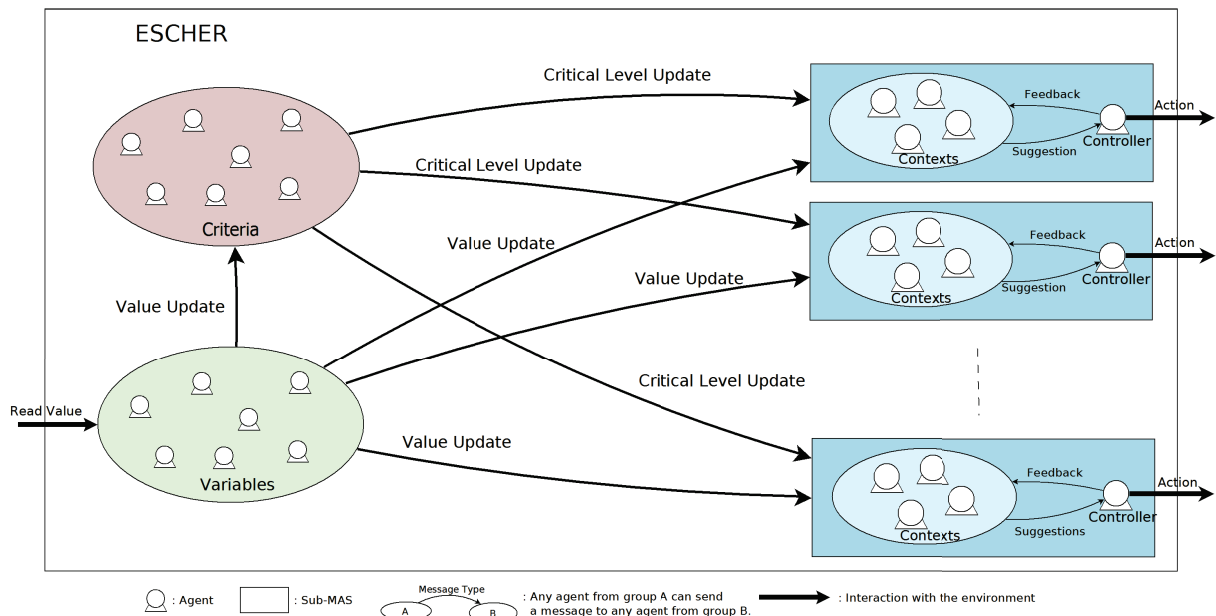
ESCHER

Critical Level Update

Critical Level Update

Value Update

Value Update

Critical Level Update

Value Update

Value Update

Read Value

Criteria

Variables

Feedback

Action

Contexts

Suggestion

Controller

Feedback

Action

Contexts

Suggestion

Controller

Feedback

Action

Contexts

Suggestions

Controller

: Agent

: Sub-MAS

Message Type

A

B

: Any agent from group A can send a message to any agent from group B.

: Interaction with the environment